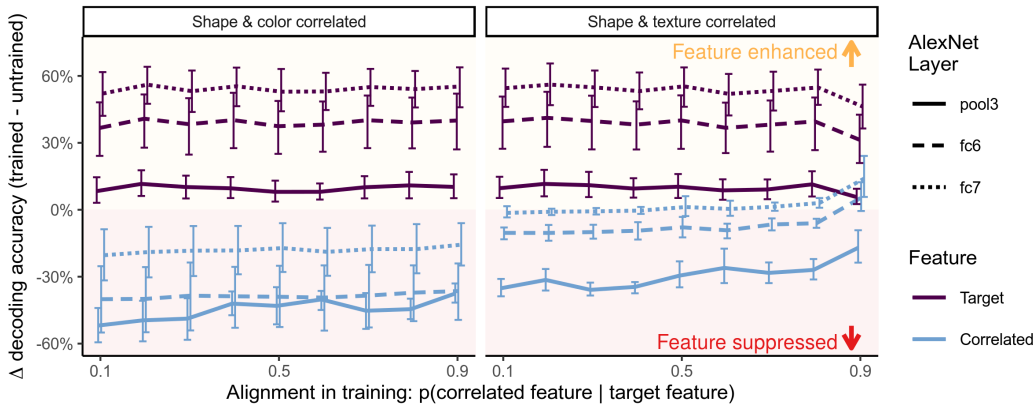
Shape & color correlated

Shape & texture correlated

Feature enhanced

Feature suppressed

Δ decoding accuracy (trained - untrained)

60%

30%

0%

-30%

-60%

0.1

0.5

0.9

0.1

0.5

0.9

Alignment in training: p(correlated feature | target feature)

AlexNet Layer

pool3

fc6

fc7

Feature

Target

Correlated